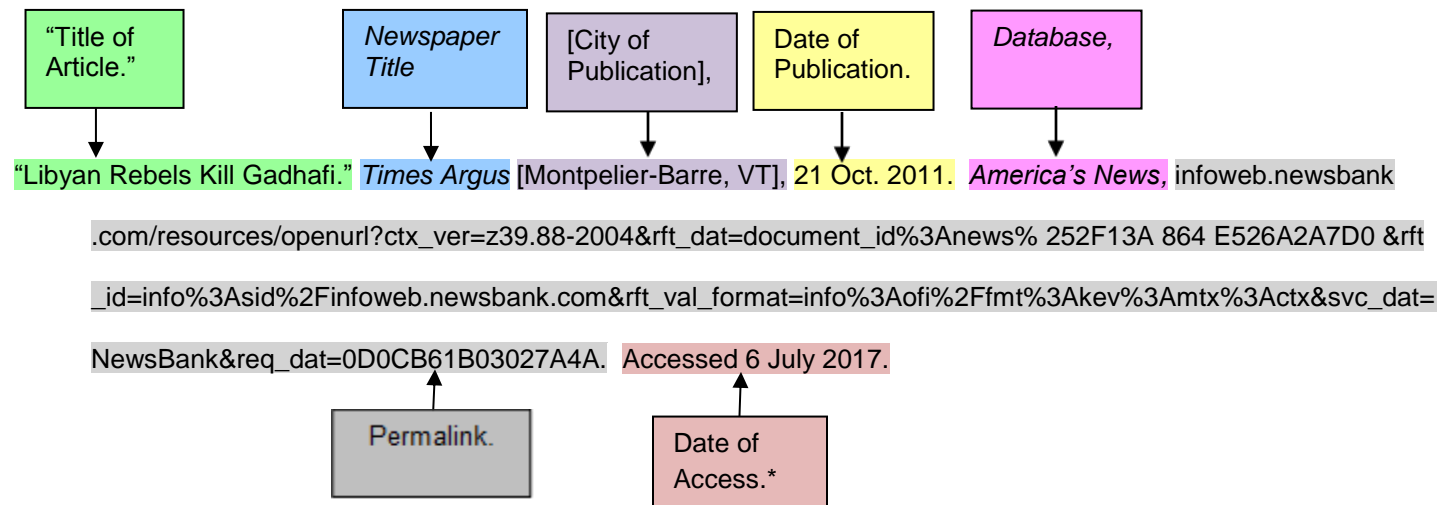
"Title of Article."

*Newspaper Title*

[City of Publication],

Date of Publication.

*Database,*

"Libyan Rebels Kill Gadhafi." *Times Argus* [Montpelier-Barre, VT], 21 Oct. 2011. *America's News,* infoweb.newsbank.com/resources/openurl?ctx_ver=z39.88-2004&rft_dat=document_id%3Anews% 252F13A 864 E526A2A7D0 &rft_id=info%3Asid%2Finfoweb.newsbank.com&rft_val_format=info%3Aofi%2Ffmt%3Akev%3Amtx%3Actx&svc_dat=NewsBank&req_dat=0D0CB61B03027A4A. Accessed 6 July 2017.

Permalink.

Date of Access.*